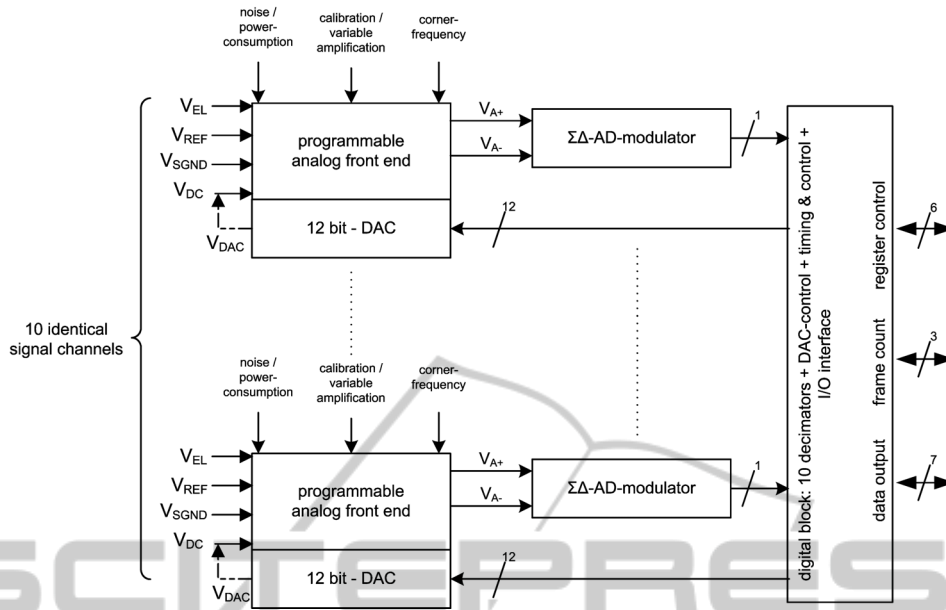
noise / power-consumption

calibration / variable amplification

corner-frequency

$V_{EL}$

$V_{REF}$

$V_{SGND}$

$V_{DC}$

$V_{DAC}$

programmable analog front end

12 bit - DAC

$V_{A+}$

$V_{A-}$

ΣΔ-AD-modulator

1

12

10 identical signal channels

noise / power-consumption

calibration / variable amplification

corner-frequency

$V_{EL}$

$V_{REF}$

$V_{SGND}$

$V_{DC}$

$V_{DAC}$

programmable analog front end

12 bit - DAC

$V_{A+}$

$V_{A-}$

ΣΔ-AD-modulator

1

12

digital block: 10 decimators + DAC-control + timing & control + I/O interface

register control

6

frame count

3

data output

7

SCITEPRESS